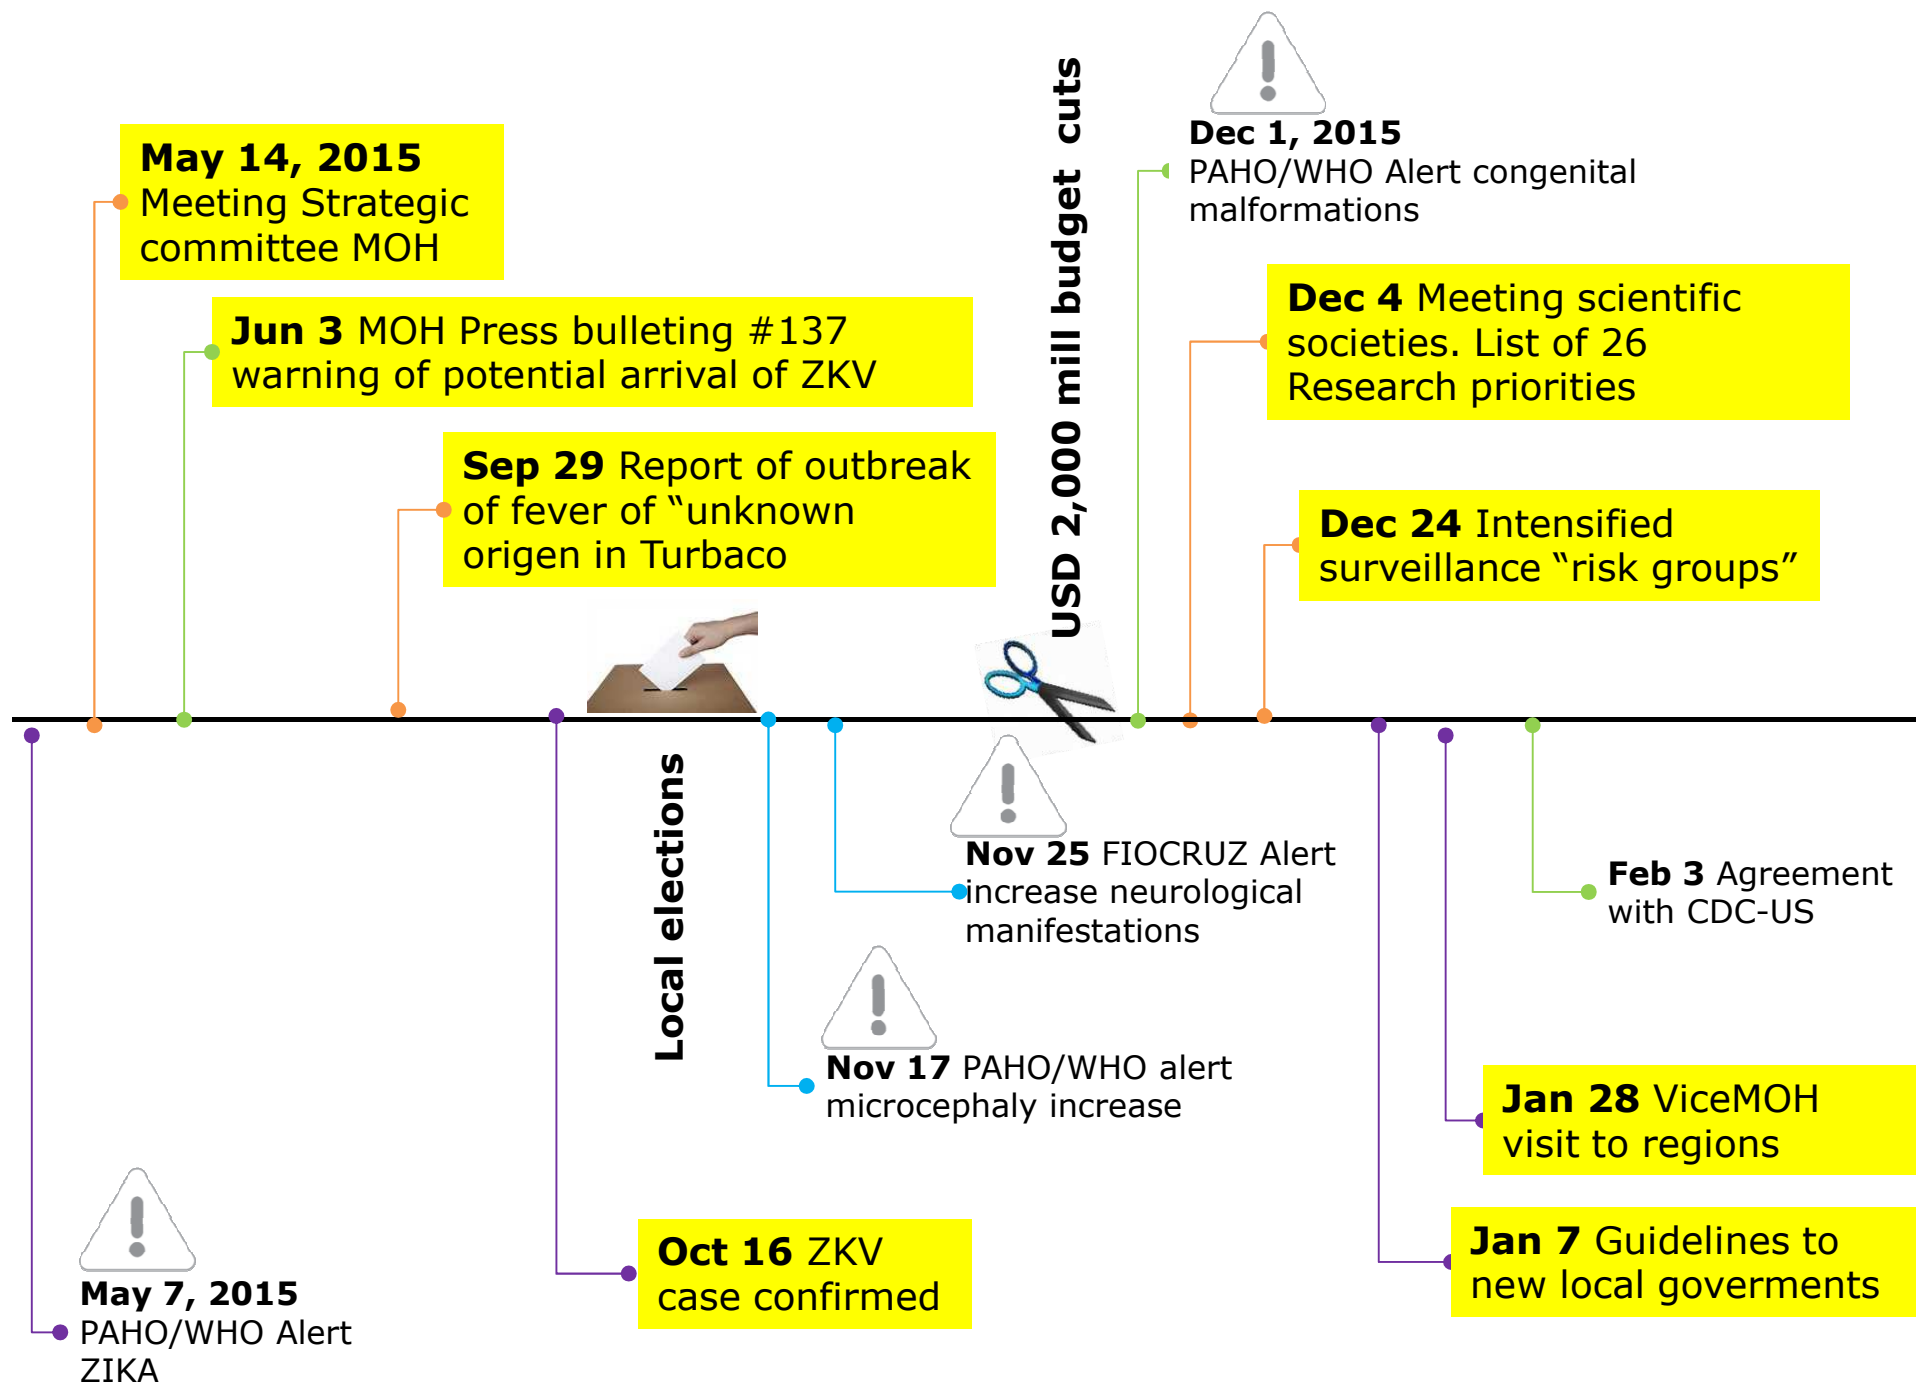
**May 14, 2015**
Meeting Strategic committee MOH

**Jun 3** MOH Press bulleting #137 warning of potential arrival of ZKV

**Sep 29** Report of outbreak of fever of "unknown origen in Turbaco

USD 2,000 mill budget cuts

**Dec 1, 2015**
PAHO/WHO Alert congenital malformations

**Dec 4** Meeting scientific societies. List of 26 Research priorities

**Dec 24** Intensified surveillance "risk groups"

Local elections

**Nov 25** FIOCRUZ Alert increase neurological manifestations

**Feb 3** Agreement with CDC-US

**Nov 17** PAHO/WHO alert microcephaly increase

**Jan 28** ViceMOH visit to regions

**May 7, 2015**
PAHO/WHO Alert ZIKA

**Oct 16** ZKV case confirmed

**Jan 7** Guidelines to new local goverments